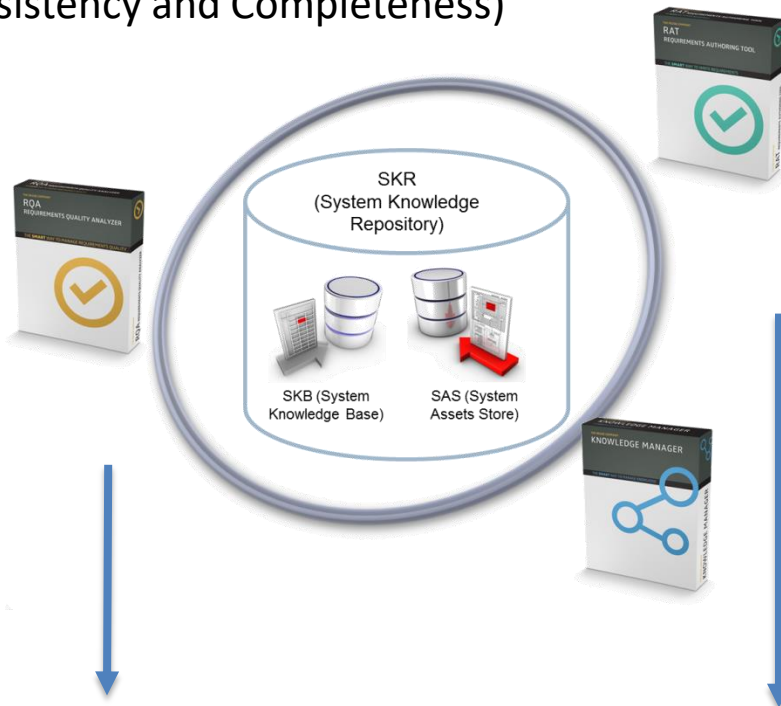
sistency and Completeness)

RAT
REQUIREMENTS AUTHORING TOOL

RQA
REQUIREMENTS QUALITY ANALYZER

SKR
(System Knowledge Repository)

SKB (System Knowledge Base)

SAS (System Assets Store)

KNOWLEDGE MANAGER

KNOWLEDGE MANAGER